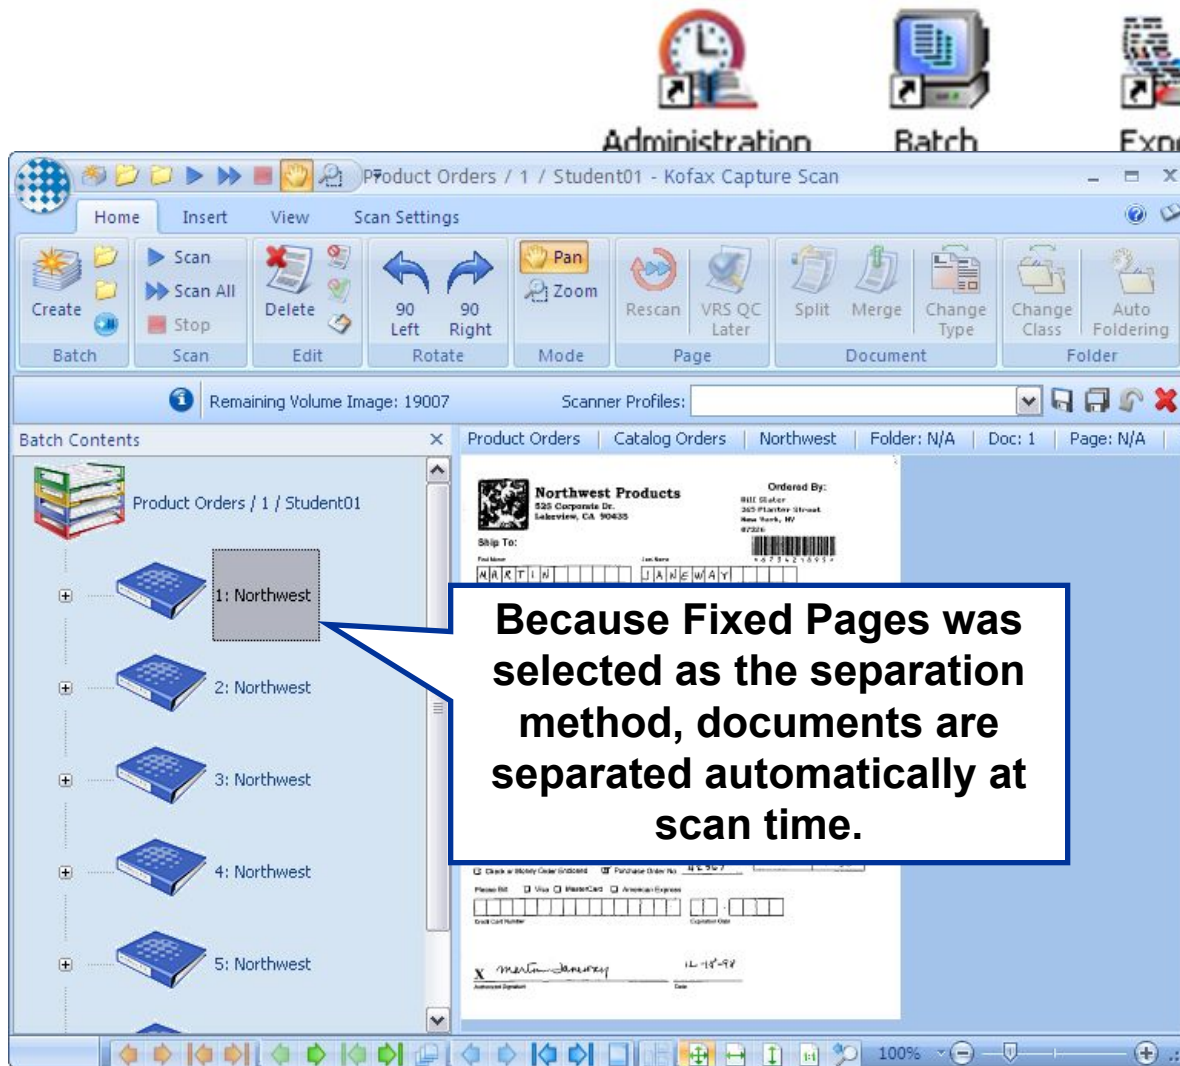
Administration
Batch
Exp

Product Orders / 1 / Student01 - Kofax Capture Scan

Home
Insert
View
Scan Settings

Create
Batch
Scan
Scan All
Stop
Scan
Delete
Edit
90 Left
90 Right
Rotate
Pan
Zoom
Mode
Rescan
VRS QC Later
Page
Split
Merge
Change Type
Document
Change Class
Auto Foldering
Folder

Remaining Volume Image: 19007
Scanner Profiles:

Batch Contents
Product Orders / 1 / Student01
1: Northwest
2: Northwest
3: Northwest
4: Northwest
5: Northwest

Product Orders | Catalog Orders | Northwest | Folder: N/A | Doc: 1 | Page: N/A

Northwest Products
525 Corporate Dr.
Lakeview, CA 90435
Ordered By:
Bill Slater
365 Planter Street
New York, NY
87226
Ship To:
MARTIN
JANEWAY

Because Fixed Pages was selected as the separation method, documents are separated automatically at scan time.

Check or Money Order Enclosed
Purchase Order No.
Please Bill
Visa
MasterCard
American Express
Credit Card Number
Expiration Date
X
Authorized Signature
Date

100%